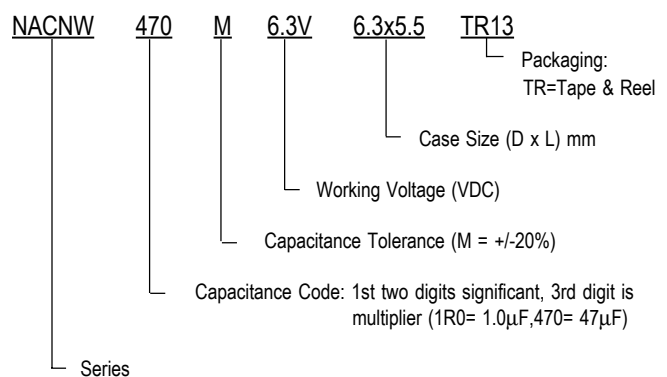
NACNW 470 M 6.3V 6.3x5.5 TR13

Packaging:
TR=Tape & Reel

Case Size (D x L) mm

Working Voltage (VDC)

Capacitance Tolerance (M = +/-20%)

Capacitance Code: 1st two digits significant, 3rd digit is multiplier (1R0= 1.0μF,470= 47μF)

Series